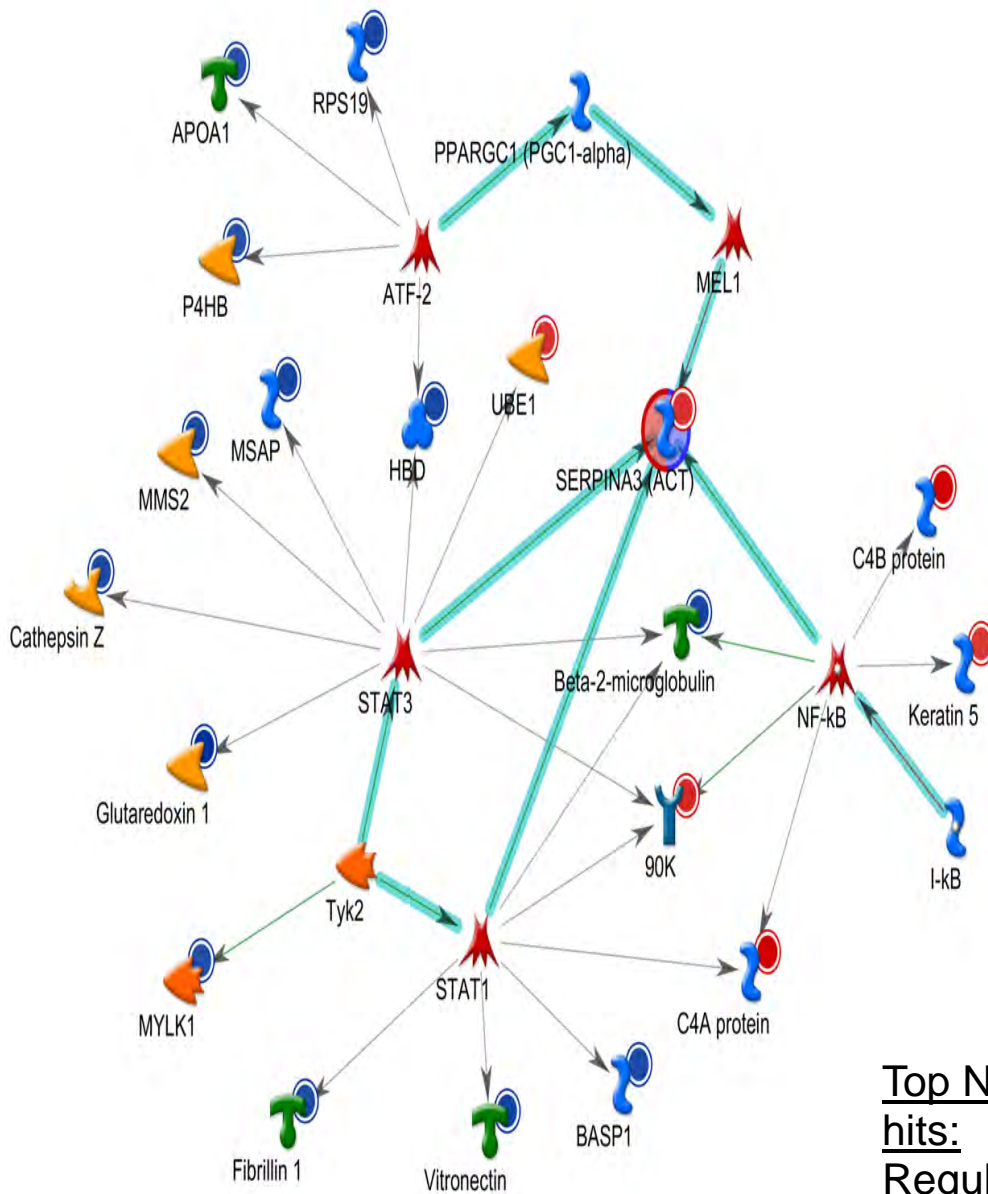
RPS19

APOA1

PPARGC1 (PGC1-alpha)

P4HB

ATF-2

MEL1

UBE1

MSAP

HBD

SERPINA3 (ACT)

MMS2

C4B protein

Cathepsin Z

STAT3

Beta-2-microglobulin

NF-kB

Keratin 5

Glutaredoxin 1

90K

I-kB

Tyk2

STAT1

MYLK1

C4A protein

BASP1

Fibrillin 1

Vitronectin

Top N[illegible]
hits:
Regul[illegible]